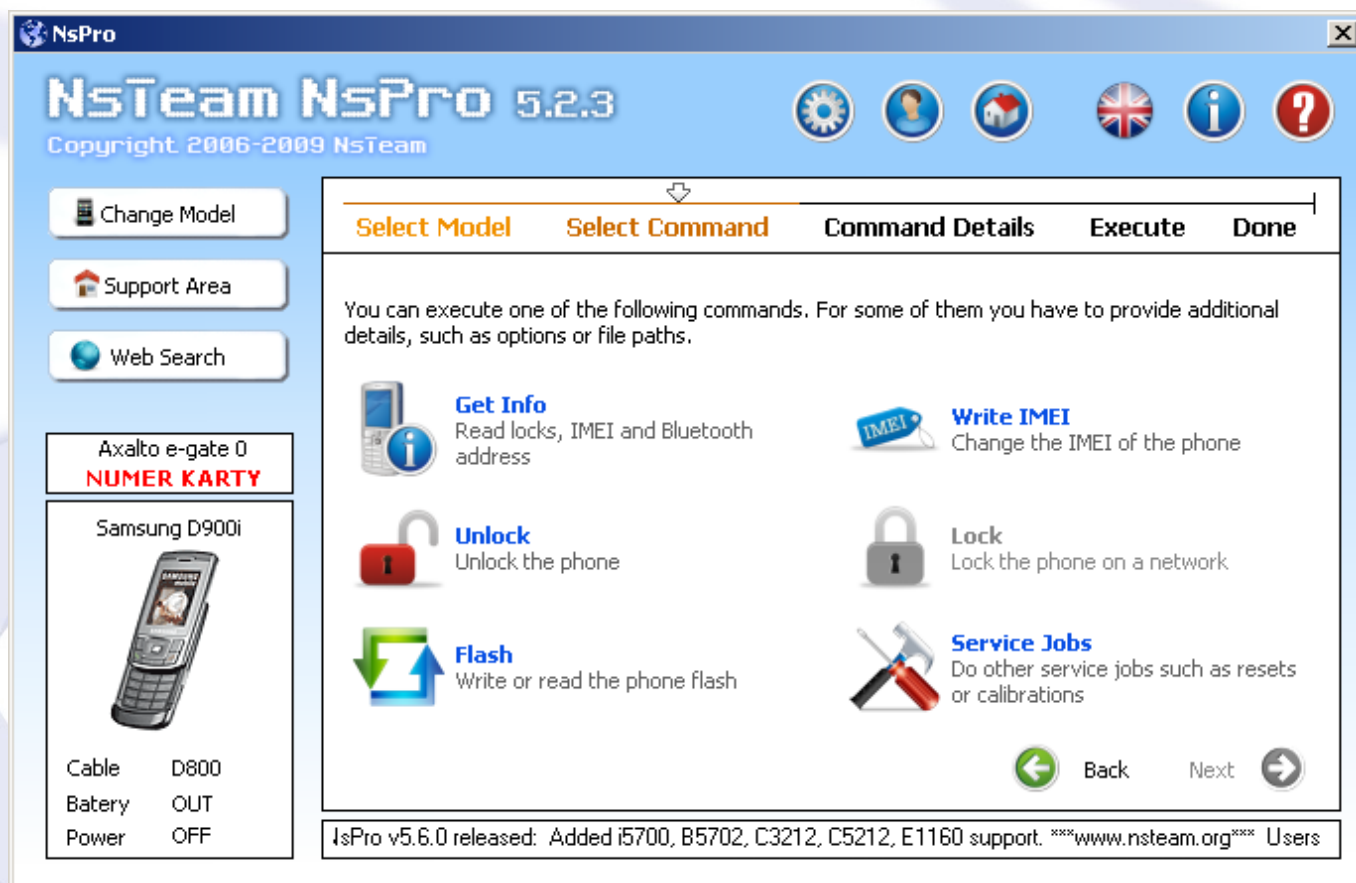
NsPro

NsTeam NsPro 5.2.3
Copyright 2006-2009 NsTeam

Change Model
Support Area
Web Search

Axalto e-gate 0
NUMER KARTY

Samsung D900i

SAMSUNG

| Cable | D800 |
|---|---|
| Batery | OUT |
| Power | OFF |

Select Model Select Command Command Details Execute Done

You can execute one of the following commands. For some of them you have to provide additional details, such as options or file paths.

Get Info
Read locks, IMEI and Bluetooth address

Write IMEI
Change the IMEI of the phone

Unlock
Unlock the phone

Lock
Lock the phone on a network

Flash
Write or read the phone flash

Service Jobs
Do other service jobs such as resets or calibrations

Back Next

IMEI

lsPro v5.6.0 released: Added i5700, B5702, C3212, C5212, E1160 support. ***www.nsteam.org*** Users